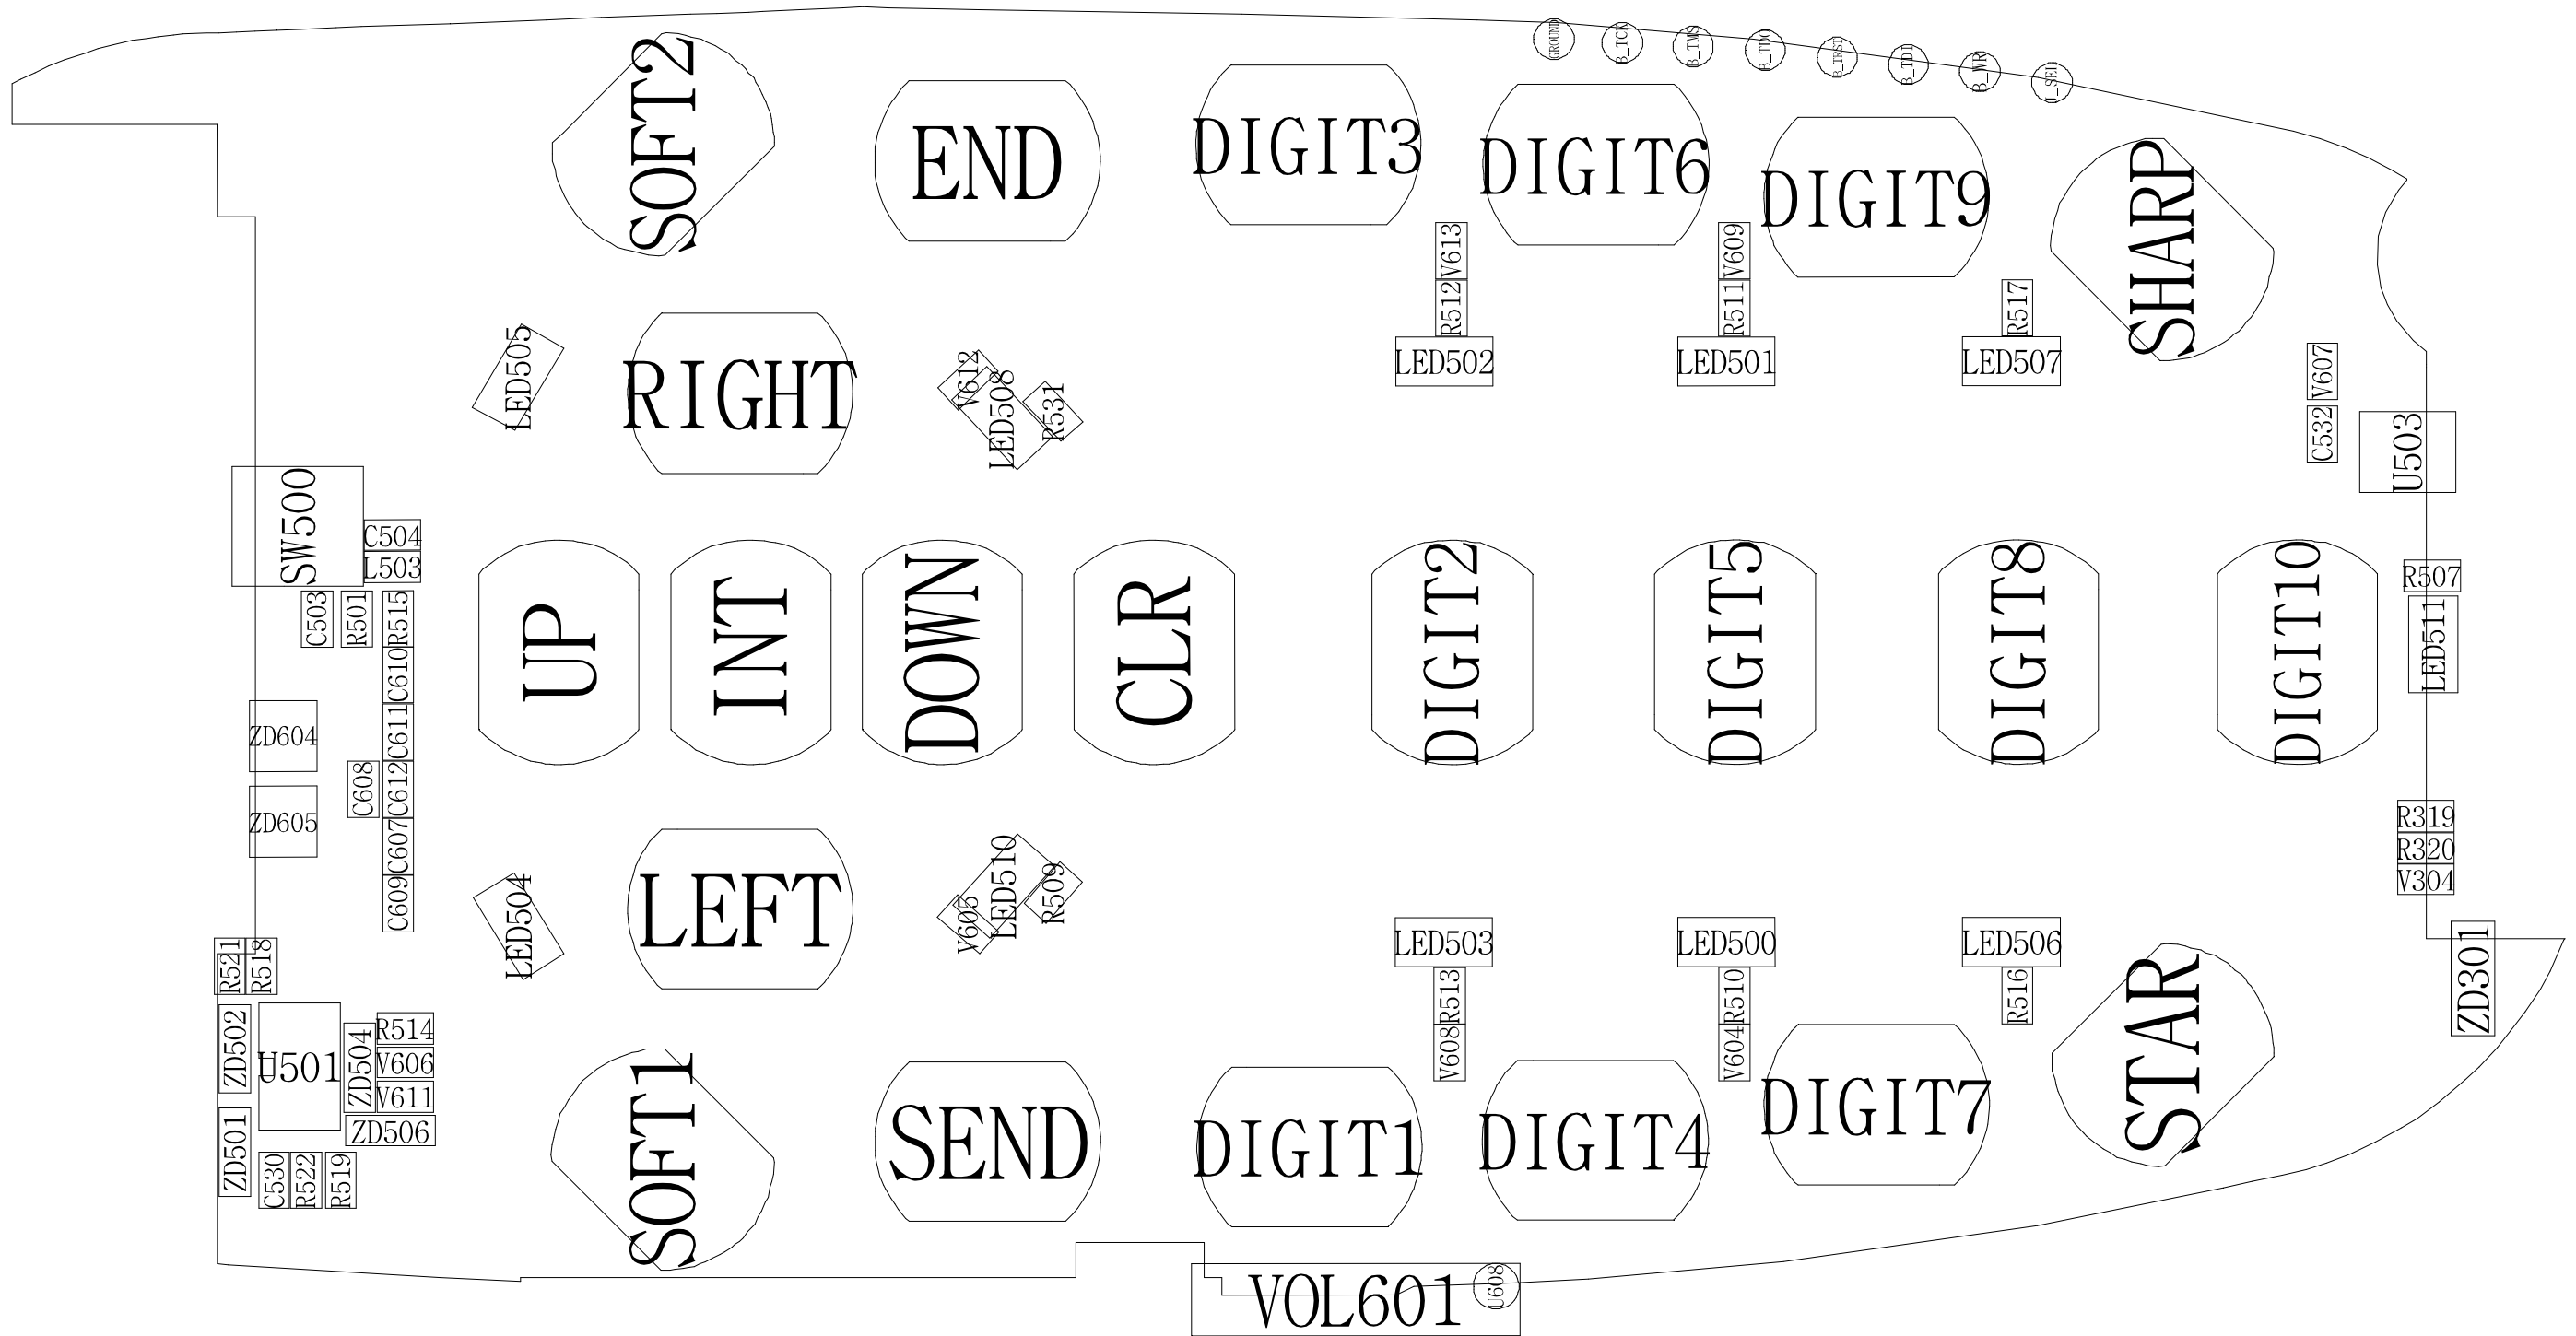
GROUND B_TCK B_TMS B_TDO B_TRST B_TDI B_WR I_SEI

SOFT2
END
DIGIT3
DIGIT6
DIGIT9
SHARP

V613
R512
LED502
V609
R511
LED501
R517
LED507

LED505
RIGHT
V612
LED508
R531

V607
C532
U503

SW500
C504
L503
C503
R501
R515
C610
C611
C612
C607
C609
C608
ZD604
ZD605

UP
INT
DOWN
CLR
DIGIT2
DIGIT5
DIGIT8
DIGIT10

R507
LED511

R319
R320
V304

LED504
LEFT
V605
LED510
R509

LED503
R513
V608
LED500
R510
V604
LED506
R516
ZD301

R521
R518
ZD502
U501
ZD504
R514
V606
V611
ZD506
ZD501
C530
R522
R519

SOFT1
SEND
DIGIT1
DIGIT4
DIGIT7
STAR

VOL601
U608